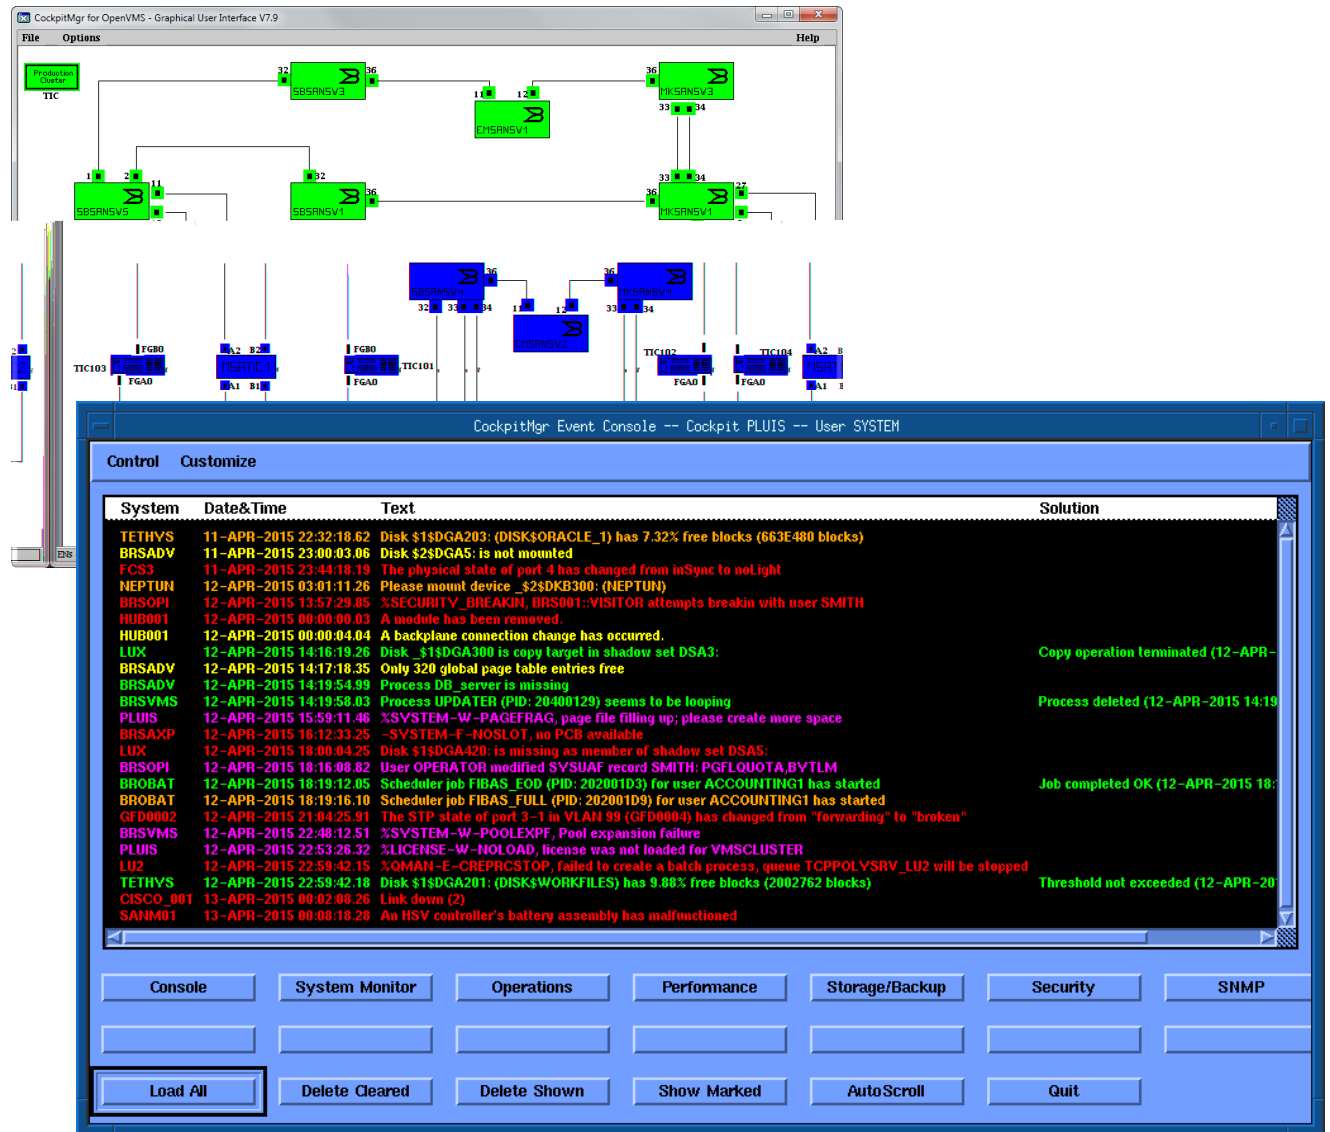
CockpitMgr for OpenVMS - Graphical User Interface V7.9

File Options Help

Production Cluster
TIC

32 SBSANSV3 36
11 12 EMSANSV1
36 MKSANSV3 33 34
1 2 11 SBSANSV5
32 SBSANSV1 36
33 34 36 MKSANSV1 27

SBSANSV4 36 32 33 34
36 MKSANSV4 33 34
11 12 EMSANSV2
FGB0 TIC103 FGA0
A2 B2 NSANTIC A1 B1
FGB0 TIC101 FGA0
TIC102 FGA0
TIC104 FGA0
A2 B A1 B

ENS

CockpitMgr Event Console -- Cockpit PLUIS -- User SYSTEM

Control Customize

| System | Date&Time | Text | Solution |
|---|---|---|---|
| TETHYS | 11-APR-2015 22:32:18.62 | Disk $1$DGA203: (DISK$ORACLE_1) has 7.32% free blocks (663E480 blocks) | |
| BRSADV | 11-APR-2015 23:00:03.06 | Disk $2$DGA5: is not mounted | |
| FCS3 | 11-APR-2015 23:44:18.19 | The physical state of port 4 has changed from inSync to noLight | |
| NEPTUN | 12-APR-2015 03:01:11.26 | Please mount device _$2$DKB300: (NEPTUN) | |
| BRSOPI | 12-APR-2015 13:57:29.85 | %SECURITY_BREAKIN, BRS001::VISITOR attempts breakin with user SMITH | |
| HUB001 | 12-APR-2015 00:00:00.03 | A module has been removed. | |
| HUB001 | 12-APR-2015 00:00:04.04 | A backplane connection change has occurred. | |
| LUX | 12-APR-2015 14:16:19.26 | Disk _$1$DGA300 is copy target in shadow set DSA3: | Copy operation terminated (12-APR- |
| BRSADV | 12-APR-2015 14:17:18.35 | Only 320 global page table entries free | |
| BRSADV | 12-APR-2015 14:19:54.99 | Process DB_server is missing | |
| BRSVMS | 12-APR-2015 14:19:58.03 | Process UPDATER (PID: 20400129) seems to be looping | Process deleted (12-APR-2015 14:19 |
| PLUIS | 12-APR-2015 15:59:11.46 | %SYSTEM-W-PAGEFRAG, page file filling up; please create more space | |
| BRSAXP | 12-APR-2015 16:12:33.25 | -SYSTEM-F-NOSLOT, no PCB available | |
| LUX | 12-APR-2015 18:00:04.25 | Disk $1$DGA420: is missing as member of shadow set DSA5: | |
| BRSOPI | 12-APR-2015 18:16:08.82 | User OPERATOR modified SYSUAF record SMITH: PGFLQUOTA,BYTLM | |
| BROBAT | 12-APR-2015 18:19:12.05 | Scheduler job FIBAS_EOD (PID: 202001D3) for user ACCOUNTING1 has started | Job completed OK (12-APR-2015 18: |
| BROBAT | 12-APR-2015 18:19:16.10 | Scheduler job FIBAS_FULL (PID: 202001D9) for user ACCOUNTING1 has started | |
| GFD0002 | 12-APR-2015 21:04:25.91 | The STP state of port 3-1 in VLAN 99 (GFD0004) has changed from "forwarding" to "broken" | |
| BRSVMS | 12-APR-2015 22:48:12.51 | %SYSTEM-W-POOLEXPF, Pool expansion failure | |
| PLUIS | 12-APR-2015 22:53:26.32 | %LICENSE-W-NOLOAD, license was not loaded for VMSCLUSTER | |
| LU2 | 12-APR-2015 22:59:42.15 | %QMAN-E-CREPRCSTOP, failed to create a batch process, queue TCPPOLYSRV_LU2 will be stopped | |
| TETHYS | 12-APR-2015 22:59:42.18 | Disk $1$DGA201: (DISK$WORKFILES) has 9.88% free blocks (2002762 blocks) | Threshold not exceeded (12-APR-20 |
| CISCO_001 | 13-APR-2015 00:02:08.26 | Link down (2) | |
| SANM01 | 13-APR-2015 00:08:18.28 | An HSV controller's battery assembly has malfunctioned | |

Console System Monitor Operations Performance Storage/Backup Security SNMP

Load All Delete Cleared Delete Shown Show Marked AutoScroll Quit